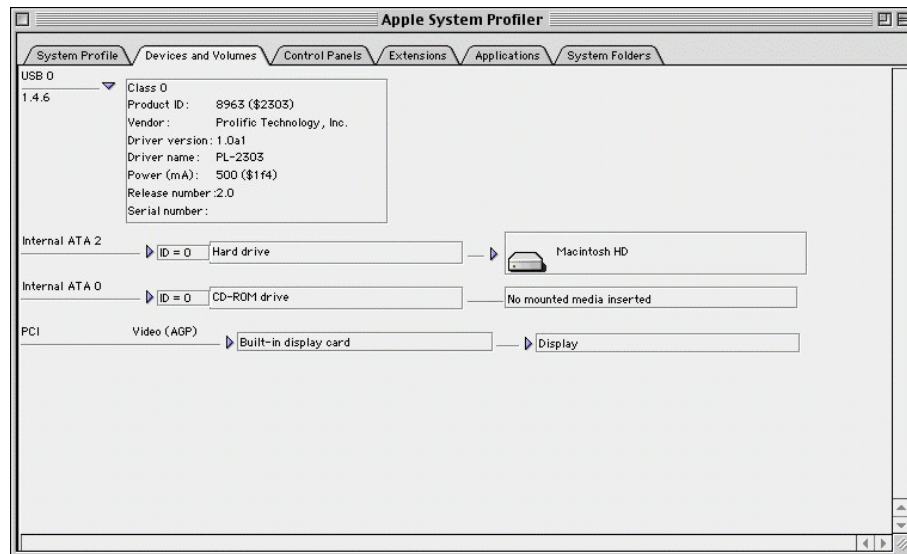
Apple System Profiler

System Profile
Devices and Volumes
Control Panels
Extensions
Applications
System Folders

USB 0
1.4.6

Class 0
Product ID: 8963 ($2303)
Vendor: Prolific Technology, Inc.
Driver version: 1.0a1
Driver name: PL-2303
Power (mA): 500 ($1f4)
Release number: 2.0
Serial number:

Internal ATA 2
ID = 0
Hard drive
Macintosh HD

Internal ATA 0
ID = 0
CD-ROM drive
No mounted media inserted

PCI
Video (AGP)
Built-in display card
Display